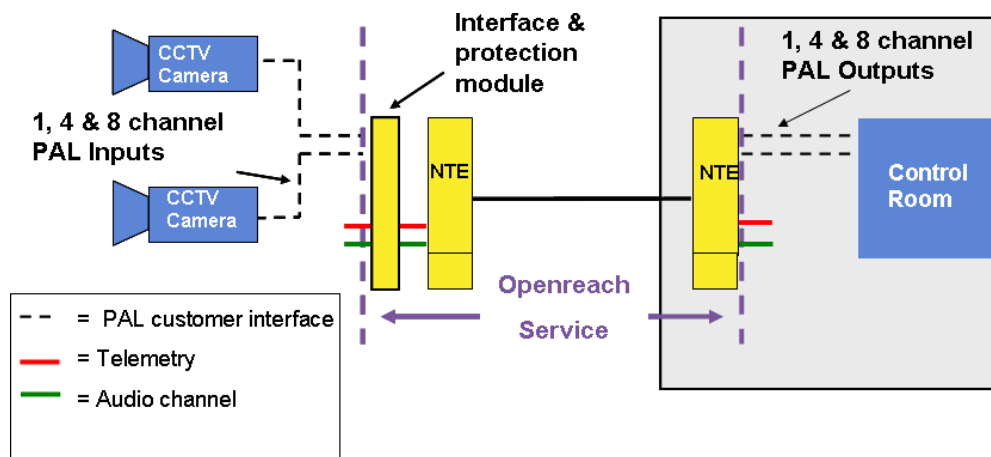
CCTV Camera

1, 4 & 8 channel PAL Inputs

CCTV Camera

Interface & protection module

NTE

1, 4 & 8 channel PAL Outputs

NTE

Control Room

Openreach Service

= PAL customer interface
= Telemetry
= Audio channel